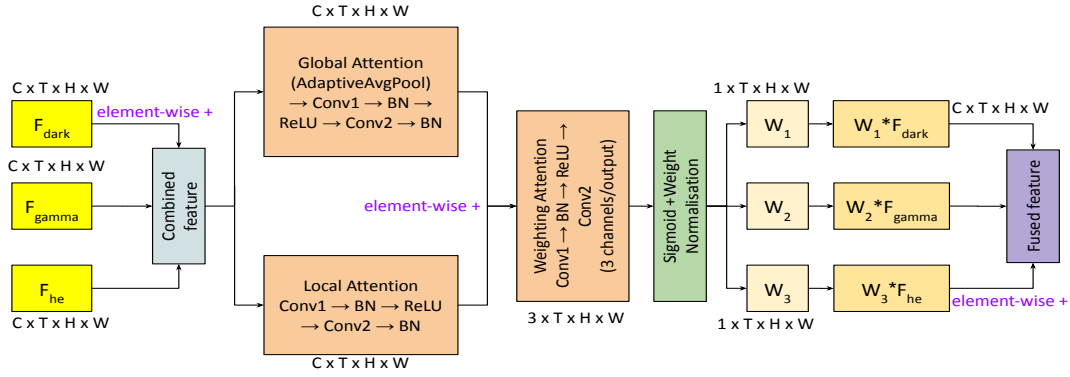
C x T x H x W

$F_{dark}$

element-wise +

C x T x H x W

$F_{gamma}$

$F_{he}$

C x T x H x W

Combined feature

C x T x H x W

Global Attention (AdaptiveAvgPool) → Conv1 → BN → ReLU → Conv2 → BN

Local Attention Conv1 → BN → ReLU → Conv2 → BN

C x T x H x W

element-wise +

Weighting Attention Conv1 → BN → ReLU → Conv2 (3 channels/output)

3 x T x H x W

Sigmoid +Weight Normalisation

1 x T x H x W

$W_1$

$W_2$

$W_3$

1 x T x H x W

$W_1$*$F_{dark}$

C x T x H x W

$W_2$*$F_{gamma}$

$W_3$*$F_{he}$

element-wise +

Fused feature